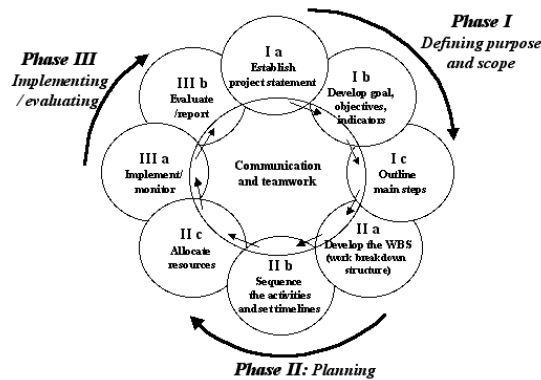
Phase I
Defining purpose and scope

Phase III
Implementing / evaluating

I a
Establish project statement

I b
Develop goal, objectives, indicators

I c
Outline main steps

II a
Develop the WBS (work breakdown structure)

II b
Sequence the activities and set timelines

II c
Allocate resources

III a
Implement/ monitor

III b
Evaluate /report

Communication and teamwork

Phase II: Planning